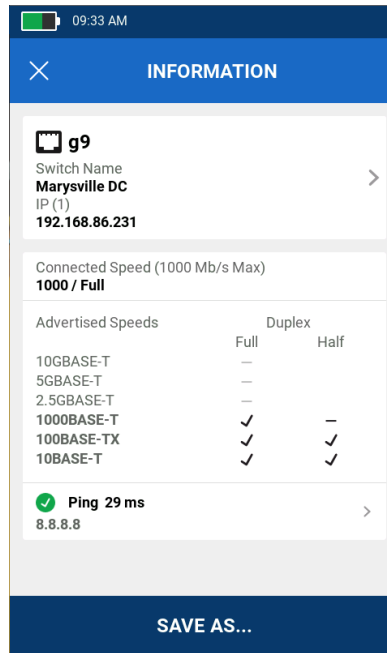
09:33 AM

INFORMATION

g9
Switch Name
Marysville DC
IP (1)
192.168.86.231

Connected Speed (1000 Mb/s Max)
1000 / Full

| Advertised Speeds | Duplex Full | Half |
|---|---|---|
| 10GBASE-T | — | |
| 5GBASE-T | — | |
| 2.5GBASE-T | — | |
| 1000BASE-T | ✓ | — |
| 100BASE-TX | ✓ | ✓ |
| 10BASE-T | ✓ | ✓ |

Ping 29 ms
8.8.8.8

SAVE AS...